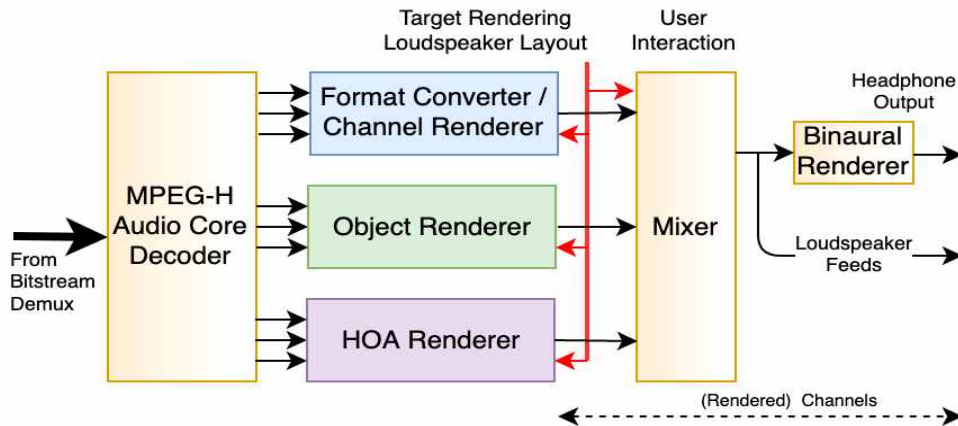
Target Rendering Loudspeaker Layout

User Interaction

MPEG-H Audio Core Decoder

From Bitstream Demux

Format Converter / Channel Renderer

Object Renderer

HOA Renderer

Mixer

Headphone Output

Binaural Renderer

Loudspeaker Feeds

(Rendered) Channels